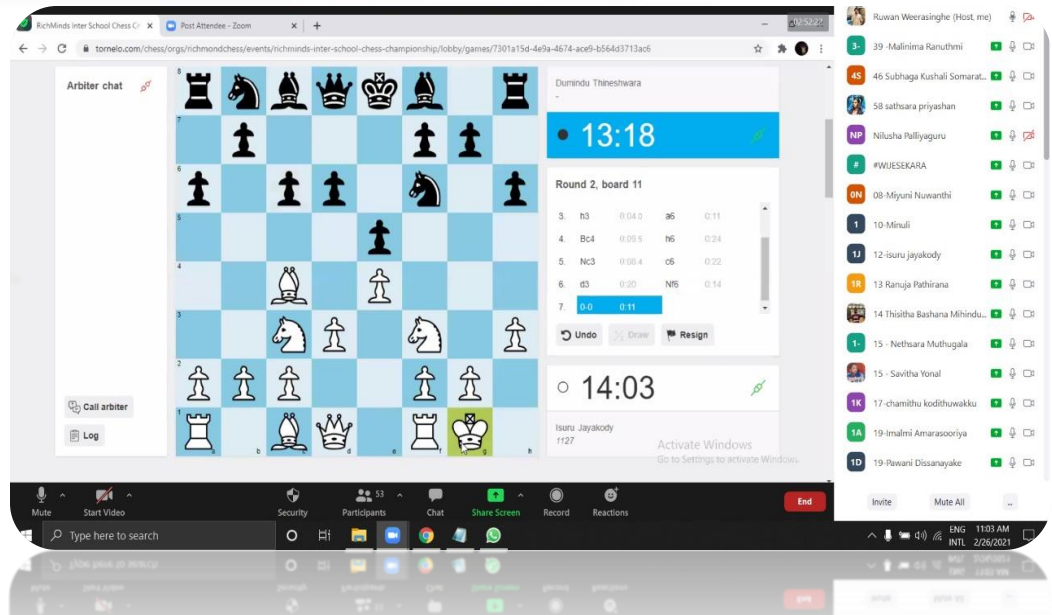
RichMinds Inter School Chess Ch ×
Post Attendee - Zoom ×
+
02:52:22
tornelo.com/chess/orgs/richmondchess/events/richminds-inter-school-chess-championship/lobby/games/7301a15d-4e9a-4674-ace9-b564d3713ac6

Arbiter chat

Call arbiter
Log

8
7
6
5
4
3
2
1
a b c d e f g h

Dumindu Thineshwara
-
13:18

Round 2, board 11

| 3. | h3 | 0:04.0 | a6 | 0:11 |
|---|---|---|---|---|
| 4. | Bc4 | 0:09.5 | h6 | 0:24 |
| 5. | Nc3 | 0:08.4 | c6 | 0:22 |
| 6. | d3 | 0:20 | Nf6 | 0:14 |
| 7. | 0-0 | 0:11 | | |

Undo
Draw
Resign

14:03

Isuru Jayakody
1127

Activate Windows
Go to Settings to activate Windows.

Ruwan Weerasinghe (Host, me)
39 -Malinima Ranuthmi
46 Subhaga Kushali Somarat...
58 sathsara priyashan
Nilusha Palliyaguru
#WIJESEKARA
08-Miyuni Nuwanthi
10-Minuli
12-isuru jayakody
13 Ranuja Pathirana
14 Thisitha Bashana Mihindu...
15 - Nethsara Muthugala
15 - Savitha Yonal
17-chamithu kodithuwakku
19-Imalmi Amarasooriya
19-Pawani Dissanayake

Invite
Mute All
..

Mute
Start Video
Security
53
Participants
Chat
Share Screen
Record
Reactions
End

Type here to search
ENG INTL
11:03 AM
2/26/2021